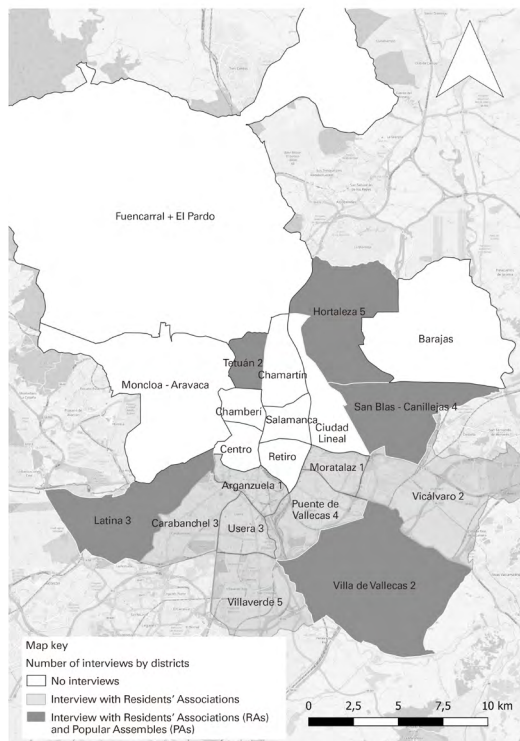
Fuencarral + El Pardo

Hortaleza 5

Barajas

Tetuán 2

Chamartín

Moncloa - Aravaca

Chamberí

Salamanca

Ciudad Lineal

San Blas - Canillejas 4

Centro

Retiro

Moratalaz 1

Arganzuela 1

Vicálvaro 2

Latina 3

Carabanchel 3

Usera 3

Puente de Vallecas 4

Villa de Vallecas 2

Villaverde 5

Map key
Number of interviews by districts
No interviews
Interview with Residents' Associations
Interview with Residents' Associations (RAs) and Popular Assembles (PAs)

0 2,5 5 7,5 10 km